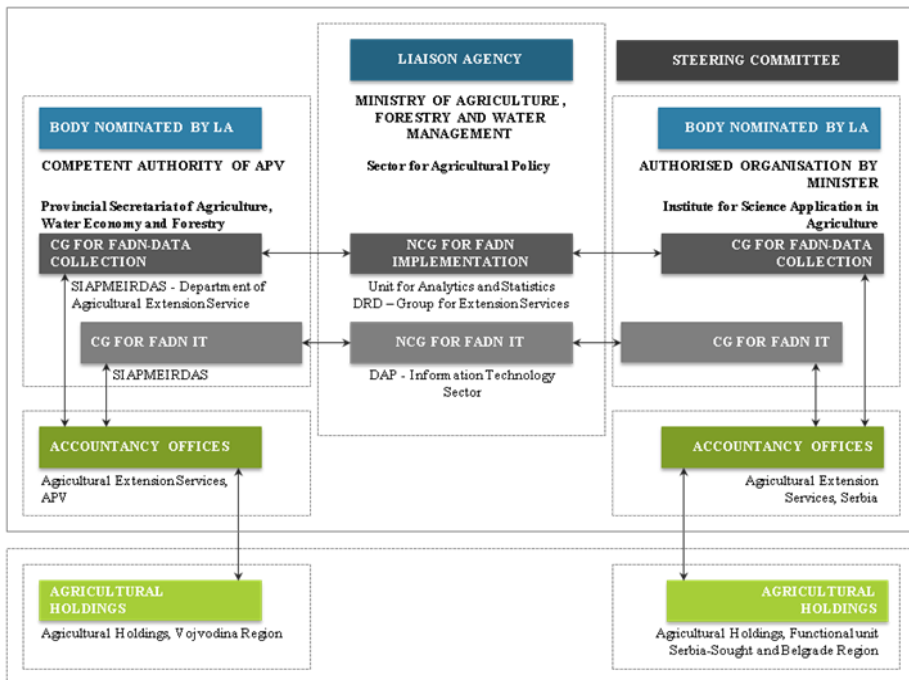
LIAISON AGENCY

STEERING COMMITTEE

MINISTRY OF AGRICULTURE, FORESTRY AND WATER MANAGEMENT

Sector for Agricultural Policy

BODY NOMINATED BY LA

COMPETENT AUTHORITY OF APV

Provincial Secretariat of Agriculture, Water Economy and Forestry

CG FOR FADN-DATA COLLECTION

SIAPMEIRDAS - Department of Agricultural Extension Service

CG FOR FADN IT

SIAPMEIRDAS

ACCOUNTANCY OFFICES

Agricultural Extension Services, APV

NCG FOR FADN IMPLEMENTATION

Unit for Analytics and Statistics
DRD – Group for Extension Services

NCG FOR FADN IT

DAP - Information Technology Sector

BODY NOMINATED BY LA

AUTHORISED ORGANISATION BY MINISTER

Institute for Science Application in Agriculture

CG FOR FADN-DATA COLLECTION

CG FOR FADN IT

ACCOUNTANCY OFFICES

Agricultural Extension Services, Serbia

AGRICULTURAL HOLDINGS

Agricultural Holdings, Vojvodina Region

AGRICULTURAL HOLDINGS

Agricultural Holdings, Functional unit Serbia-Sought and Belgrade Region